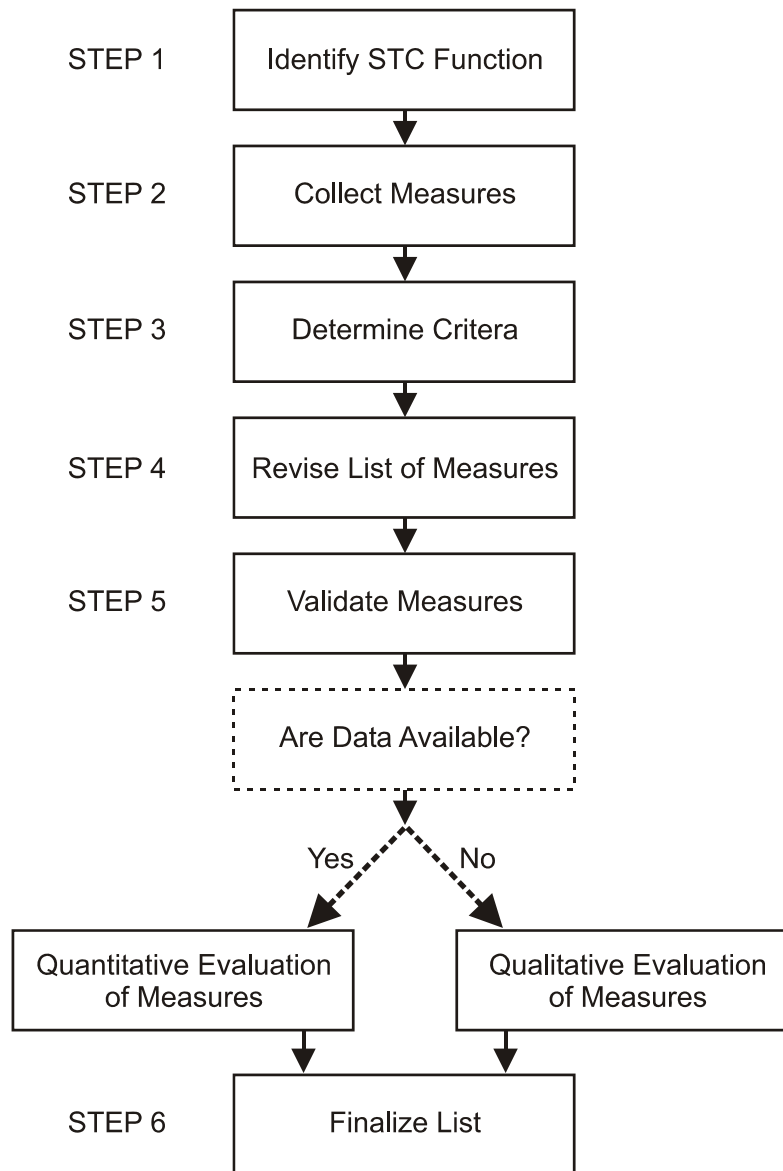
STEP 1
Identify STC Function

STEP 2
Collect Measures

STEP 3
Determine Critera

STEP 4
Revise List of Measures

STEP 5
Validate Measures

Are Data Available?

Yes
No

Quantitative Evaluation of Measures

Qualitative Evaluation of Measures

STEP 6
Finalize List